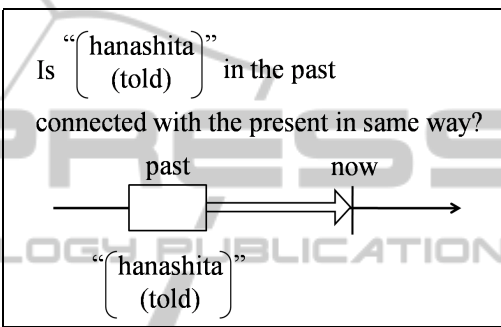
Is "$\begin{pmatrix} \text{hanashita} \\ \text{(told)} \end{pmatrix}$" in the past connected with the present in same way?

past

now

"$\begin{pmatrix} \text{hanashita} \\ \text{(told)} \end{pmatrix}$"

PRESS

LOGY PUBLICATIONS